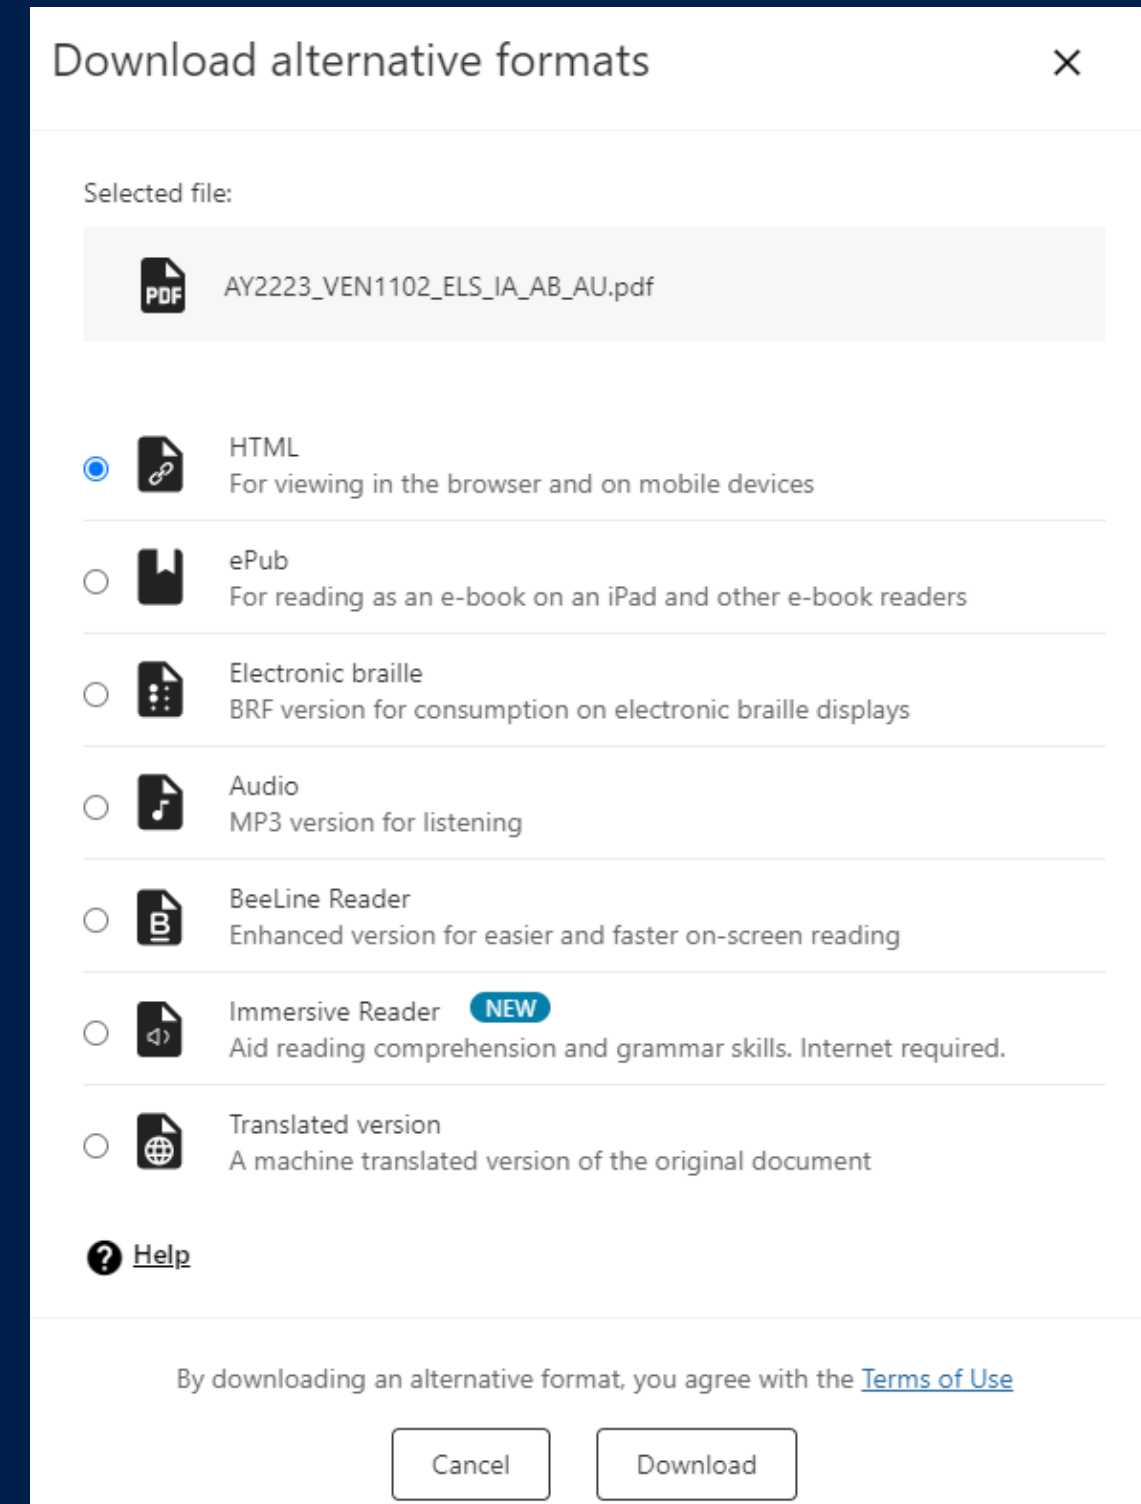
Download alternative formats ×

Selected file:

PDF AY2223_VEN1102_ELS_IA_AB_AU.pdf

HTML
For viewing in the browser and on mobile devices

ePub
For reading as an e-book on an iPad and other e-book readers

Electronic braille
BRF version for consumption on electronic braille displays

Audio
MP3 version for listening

BeeLine Reader
Enhanced version for easier and faster on-screen reading

Immersive Reader NEW
Aid reading comprehension and grammar skills. Internet required.

Translated version
A machine translated version of the original document

Help

By downloading an alternative format, you agree with the Terms of Use

Cancel Download